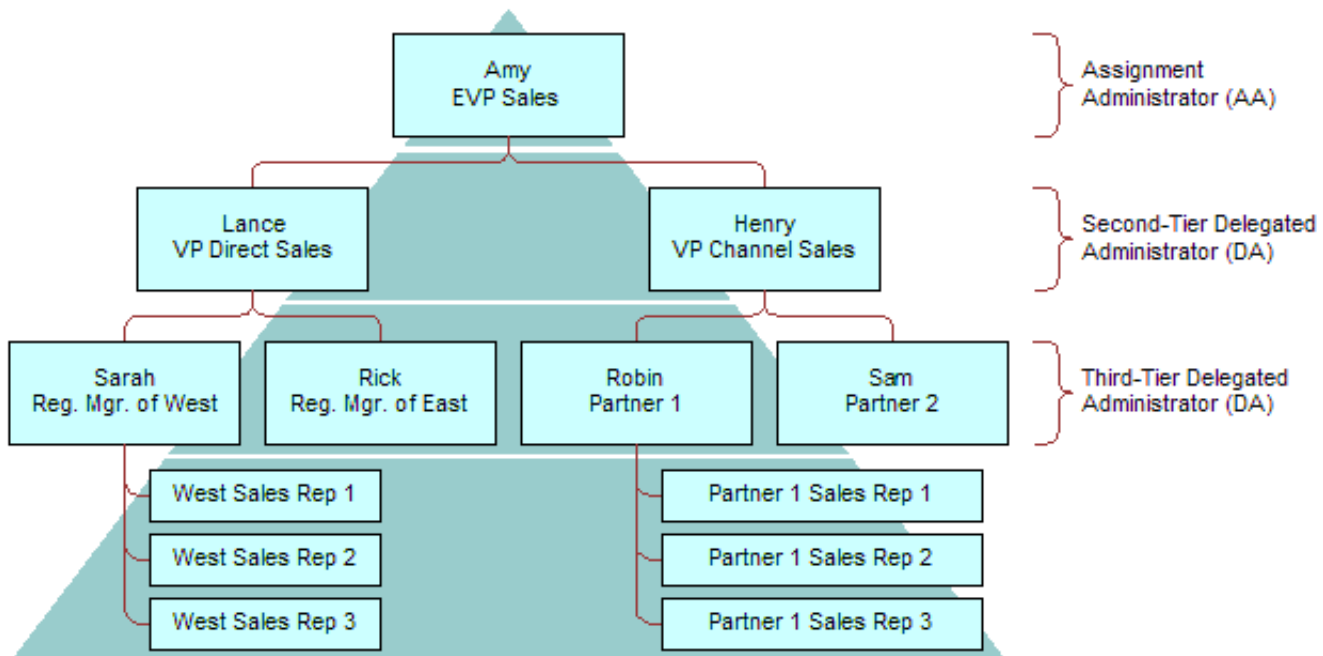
Amy
EVP Sales

Assignment Administrator (AA)

Lance
VP Direct Sales

Henry
VP Channel Sales

Second-Tier Delegated Administrator (DA)

Sarah
Reg. Mgr. of West

Rick
Reg. Mgr. of East

Robin
Partner 1

Sam
Partner 2

Third-Tier Delegated Administrator (DA)

West Sales Rep 1

West Sales Rep 2

West Sales Rep 3

Partner 1 Sales Rep 1

Partner 1 Sales Rep 2

Partner 1 Sales Rep 3